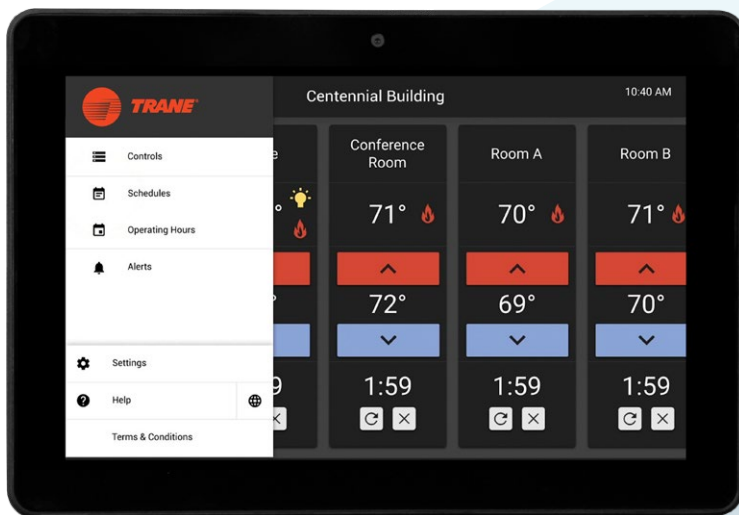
TRANE

Controls

Schedules

Operating Hours

Alerts

Settings

Help

Terms & Conditions

Centennial Building

10:40 AM

e

°

9

Conference Room

71°

72°

1:59

Room A

70°

69°

1:59

Room B

71°

70°

1:59